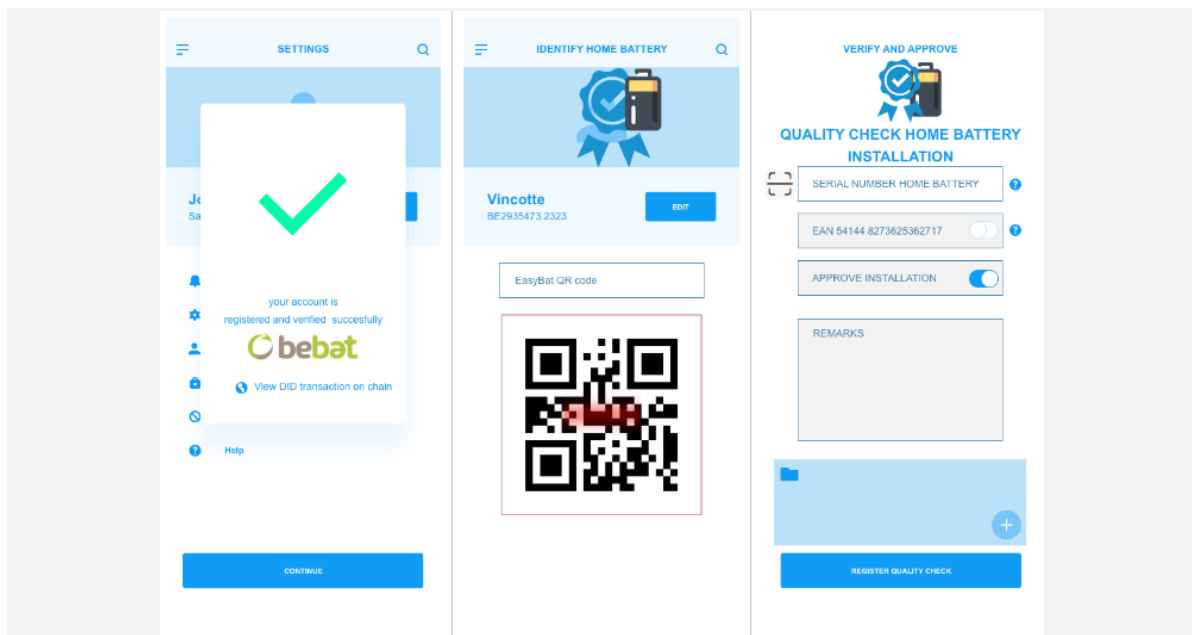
SETTINGS

Jo
Sa

your account is registered and verified succesfully

bebat

View DID transaction on chain

Help

CONTINUE

IDENTIFY HOME BATTERY

Vincotte
BE2935473.2323

EDIT

EasyBat QR code

VERIFY AND APPROVE

QUALITY CHECK HOME BATTERY INSTALLATION

SERIAL NUMBER HOME BATTERY

EAN 54144 8273625362717

APPROVE INSTALLATION

REMARKS

REGISTER QUALITY CHECK